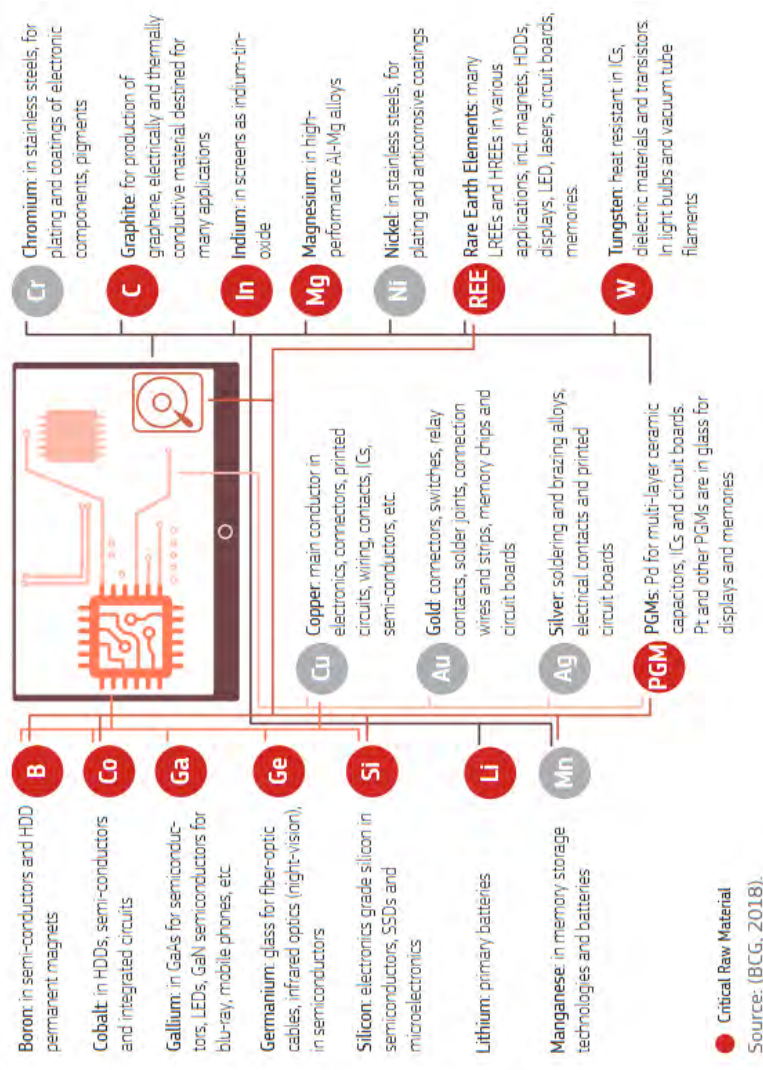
Cr Chromium: in stainless steels, for plating and coatings of electronic components, pigments

C Graphite: for production of graphene, electrically and thermally conductive material destined for many applications

In Indium: in screens as indium-tin-oxide

Mg Magnesium: in high-performance Al-Mg alloys

Ni Nickel: in stainless steels, for plating and anticorrosive coatings

REE Rare Earth Elements: many LREEs and HREEs in various applications, incl. magnets, HDDs, displays, LED, lasers, circuit boards, memories.

W Tungsten: heat resistant in ICs, dielectric materials and transistors. In light bulbs and vacuum tube filaments

Cu Copper: main conductor in electronics, connectors, printed circuits, wiring, contacts, ICs, semi-conductors, etc.

Au Gold: connectors, switches, relay contacts, solder joints, connection wires and strips, memory chips and circuit boards

Ag Silver: soldering and brazing alloys, electrical contacts and printed circuit boards

PGM PGMs: Pd for multi-layer ceramic capacitors, ICs and circuit boards. Pt and other PGMs are in glass for displays and memories

B Boron: in semi-conductors and HDD permanent magnets

Co Cobalt: in HDDs, semi-conductors and integrated circuits

Ga Gallium: in GaAs for semiconductors, LEDs, GaN semiconductors for blu-ray, mobile phones, etc

Ge Germanium: glass for fiber-optic cables, infrared optics (night-vision), in semiconductors

Si Silicon: electronics grade silicon in semiconductors, SSDs and microelectronics

Li Lithium: primary batteries

Mn Manganese: in memory storage technologies and batteries

Critical Raw Material
Source: (BCG, 2018).